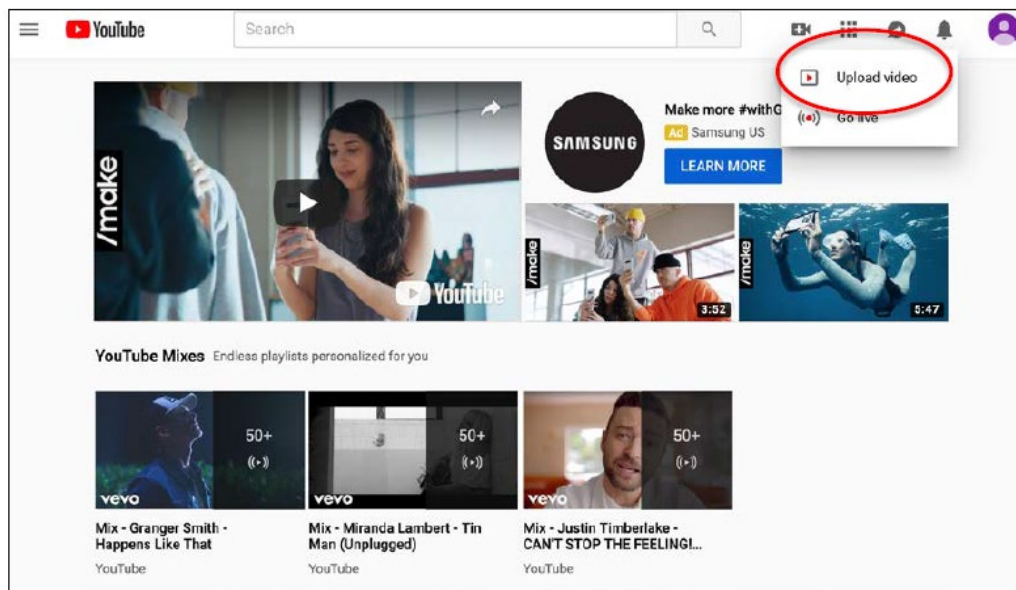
YouTube

Search

Upload video

Go live

/make

YouTube

SAMSUNG

Make more #withG

Ad Samsung US

LEARN MORE

/make

3:52

/make

5:47

YouTube Mixes Endless playlists personalized for you

50+

vevo

Mix - Granger Smith - Happens Like That

YouTube

50+

vevo

Mix - Miranda Lambert - Tin Man (Unplugged)

YouTube

50+

vevo

Mix - Justin Timberlake - CAN'T STOP THE FEELING!...

YouTube